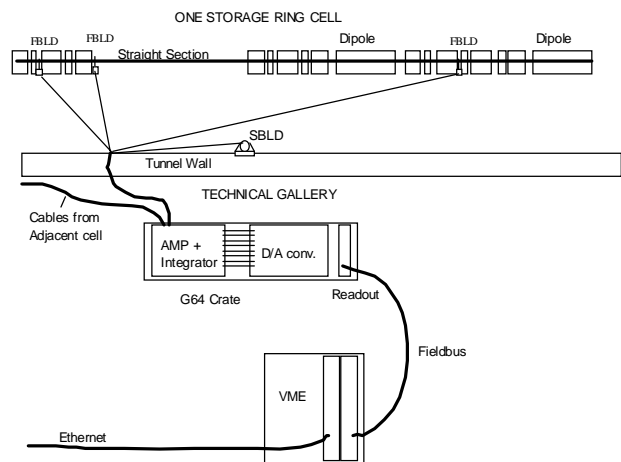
ONE STORAGE RING CELL

FBLD

FBLD

Straight Section

Dipole

FBLD

Dipole

SBLD

Tunnel Wall

TECHNICAL GALLERY

Cables from Adjacent cell

AMP + Integrator

D/A conv.

G64 Crate

Readout

Fieldbus

VME

Ethernet